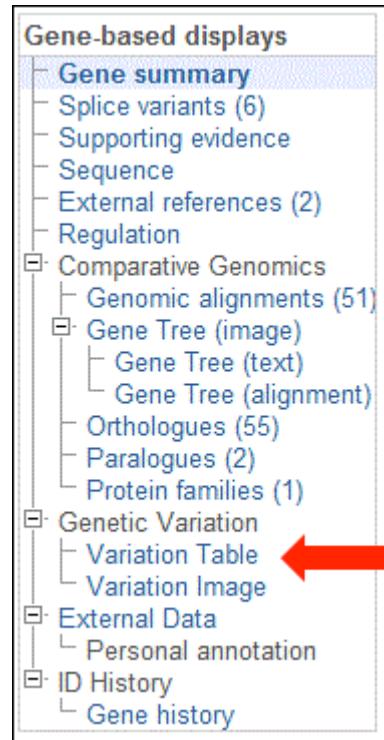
Gene-based displays
Gene summary
Splice variants (6)
Supporting evidence
Sequence
External references (2)
Regulation
Comparative Genomics
Genomic alignments (51)
Gene Tree (image)
Gene Tree (text)
Gene Tree (alignment)
Orthologues (55)
Paralogues (2)
Protein families (1)
Genetic Variation
Variation Table
Variation Image
External Data
Personal annotation
ID History
Gene history